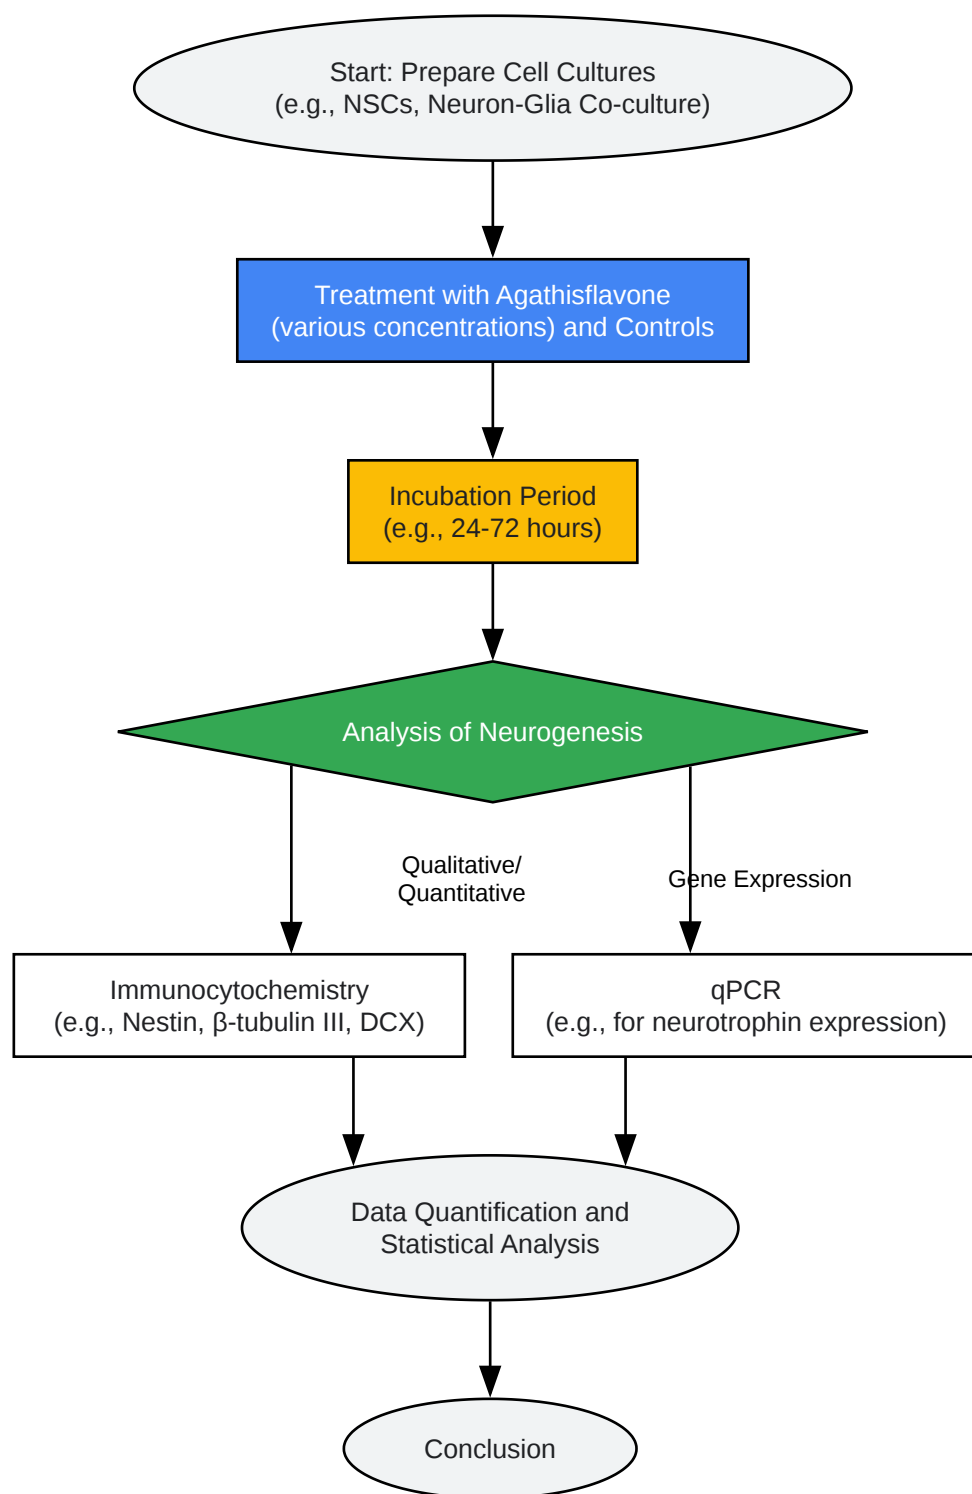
Start: Prepare Cell Cultures
(e.g., NSCs, Neuron-Glia Co-culture)

Treatment with Agathisflavone
(various concentrations) and Controls

Incubation Period
(e.g., 24-72 hours)

Analysis of Neurogenesis

Qualitative/
Quantitative

Gene Expression

Immunocytochemistry
(e.g., Nestin, β-tubulin III, DCX)

qPCR
(e.g., for neurotrophin expression)

Data Quantification and
Statistical Analysis

Conclusion